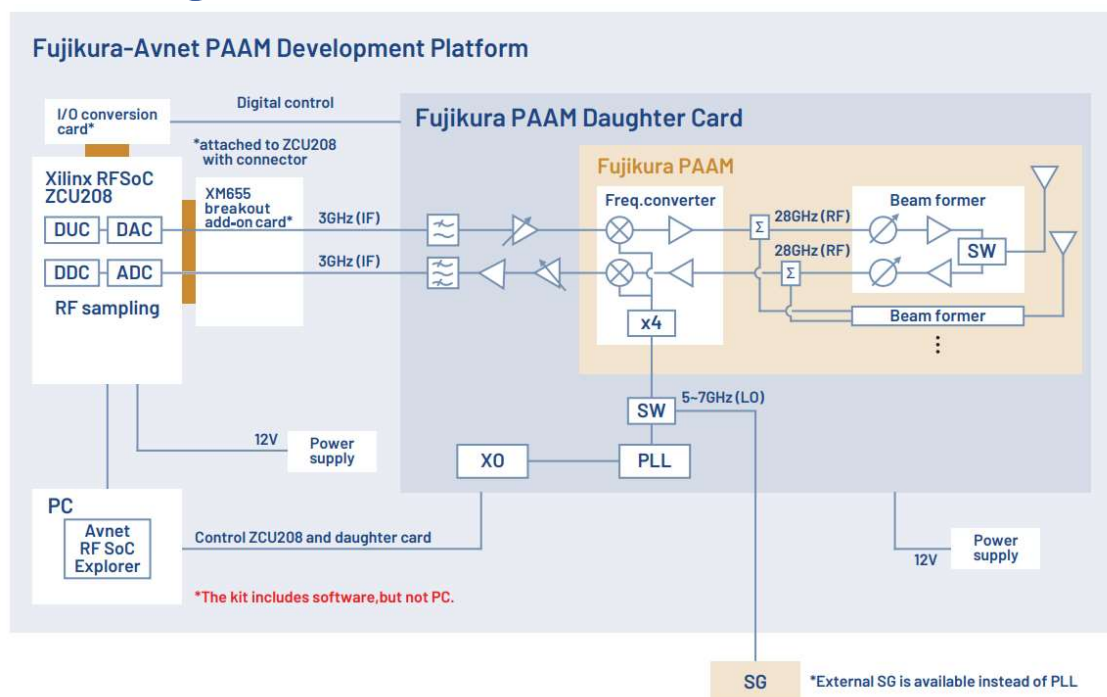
Fujikura-Avnet PAAM Development Platform

I/O conversion card*

Digital control

Fujikura PAAM Daughter Card

*attached to ZCU208 with connector

Fujikura PAAM

Xilinx RFSoC ZCU208

XM655 breakout add-on card*

Freq.converter

Beam former

DUC

DAC

3GHz (IF)

$\Sigma$

28GHz (RF)

SW

28GHz (RF)

DDC

ADC

3GHz (IF)

$\Sigma$

RF sampling

Beam former

x4

⋮

5~7GHz (LO)

SW

12V

Power supply

XO

PLL

PC

Avnet RF SoC Explorer

Control ZCU208 and daughter card

Power supply

12V

*The kit includes software,but not PC.

SG

*External SG is available instead of PLL